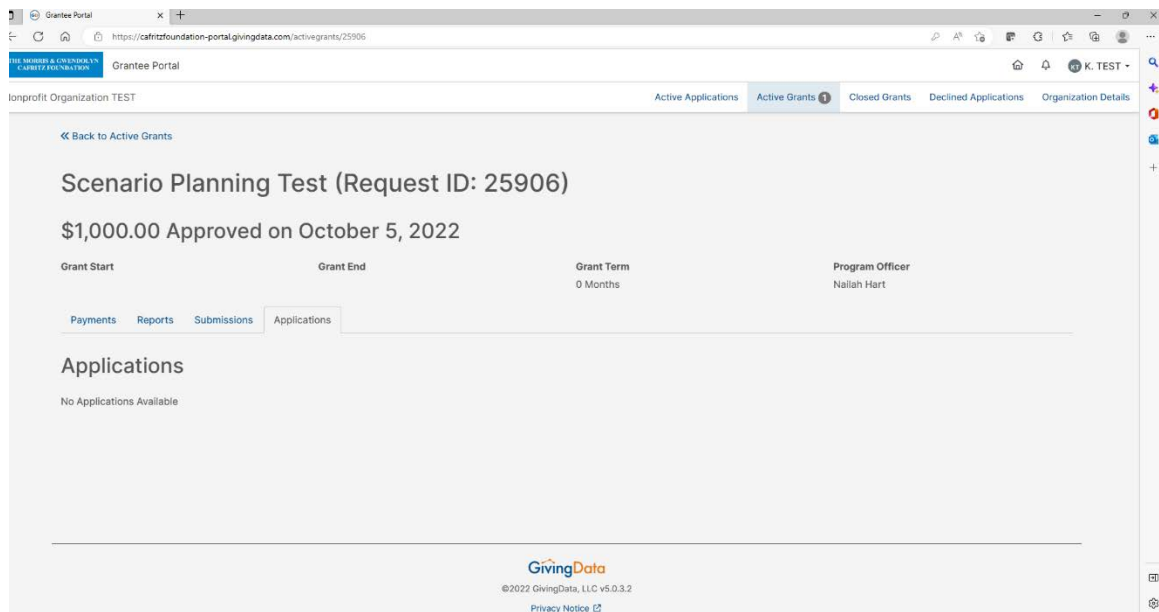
Grantee Portal

https://cafritzfoundation-portal.givingdata.com/activegrants/25906

THE MORRIS & GWENDOLYN CAFRITZ FOUNDATION Grantee Portal

KT K. TEST

lonprofit Organization TEST

Active Applications Active Grants 1 Closed Grants Declined Applications Organization Details

« Back to Active Grants

Scenario Planning Test (Request ID: 25906)

$1,000.00 Approved on October 5, 2022

| Grant Start | Grant End | Grant Term | Program Officer |
|---|---|---|---|
| | | 0 Months | Nailah Hart |

Payments Reports Submissions Applications

Applications

No Applications Available

GivingData

©2022 GivingData, LLC v5.0.3.2

Privacy Notice